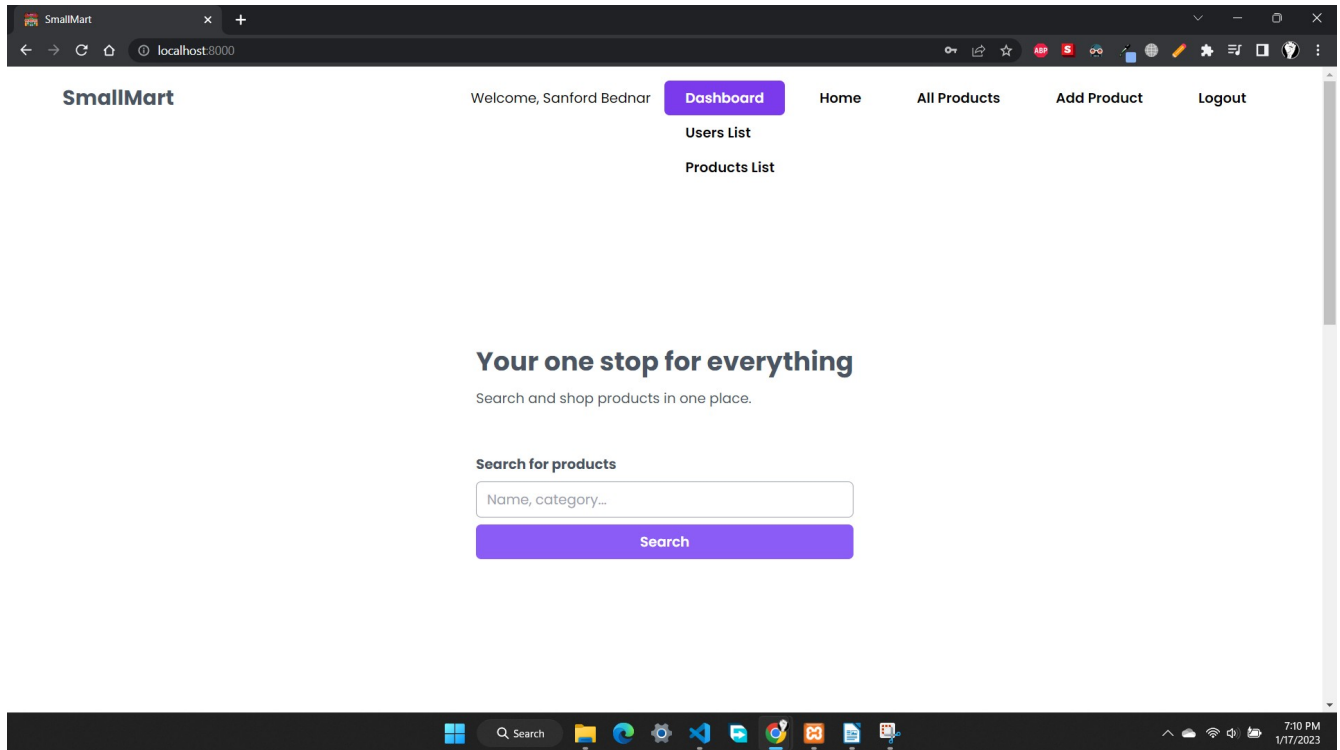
SmallMart

localhost:8000

SmallMart

Welcome, Sanford Bednar

Dashboard

Users List

Products List

Home

All Products

Add Product

Logout

Your one stop for everything

Search and shop products in one place.

Search for products

Name, category...

Search

Search

7:10 PM
1/17/2023